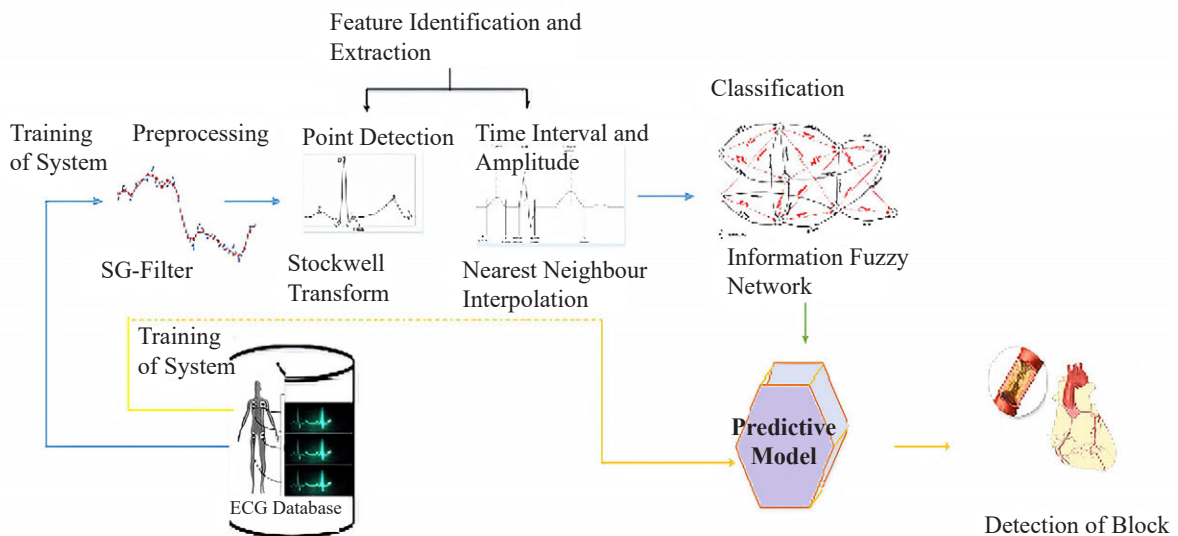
Feature Identification and Extraction

Training of System

Preprocessing

Point Detection

Time Interval and Amplitude

Classification

SG-Filter

Stockwell Transform

Nearest Neighbour Interpolation

Information Fuzzy Network

Training of System

ECG Database

Predictive Model

Detection of Block